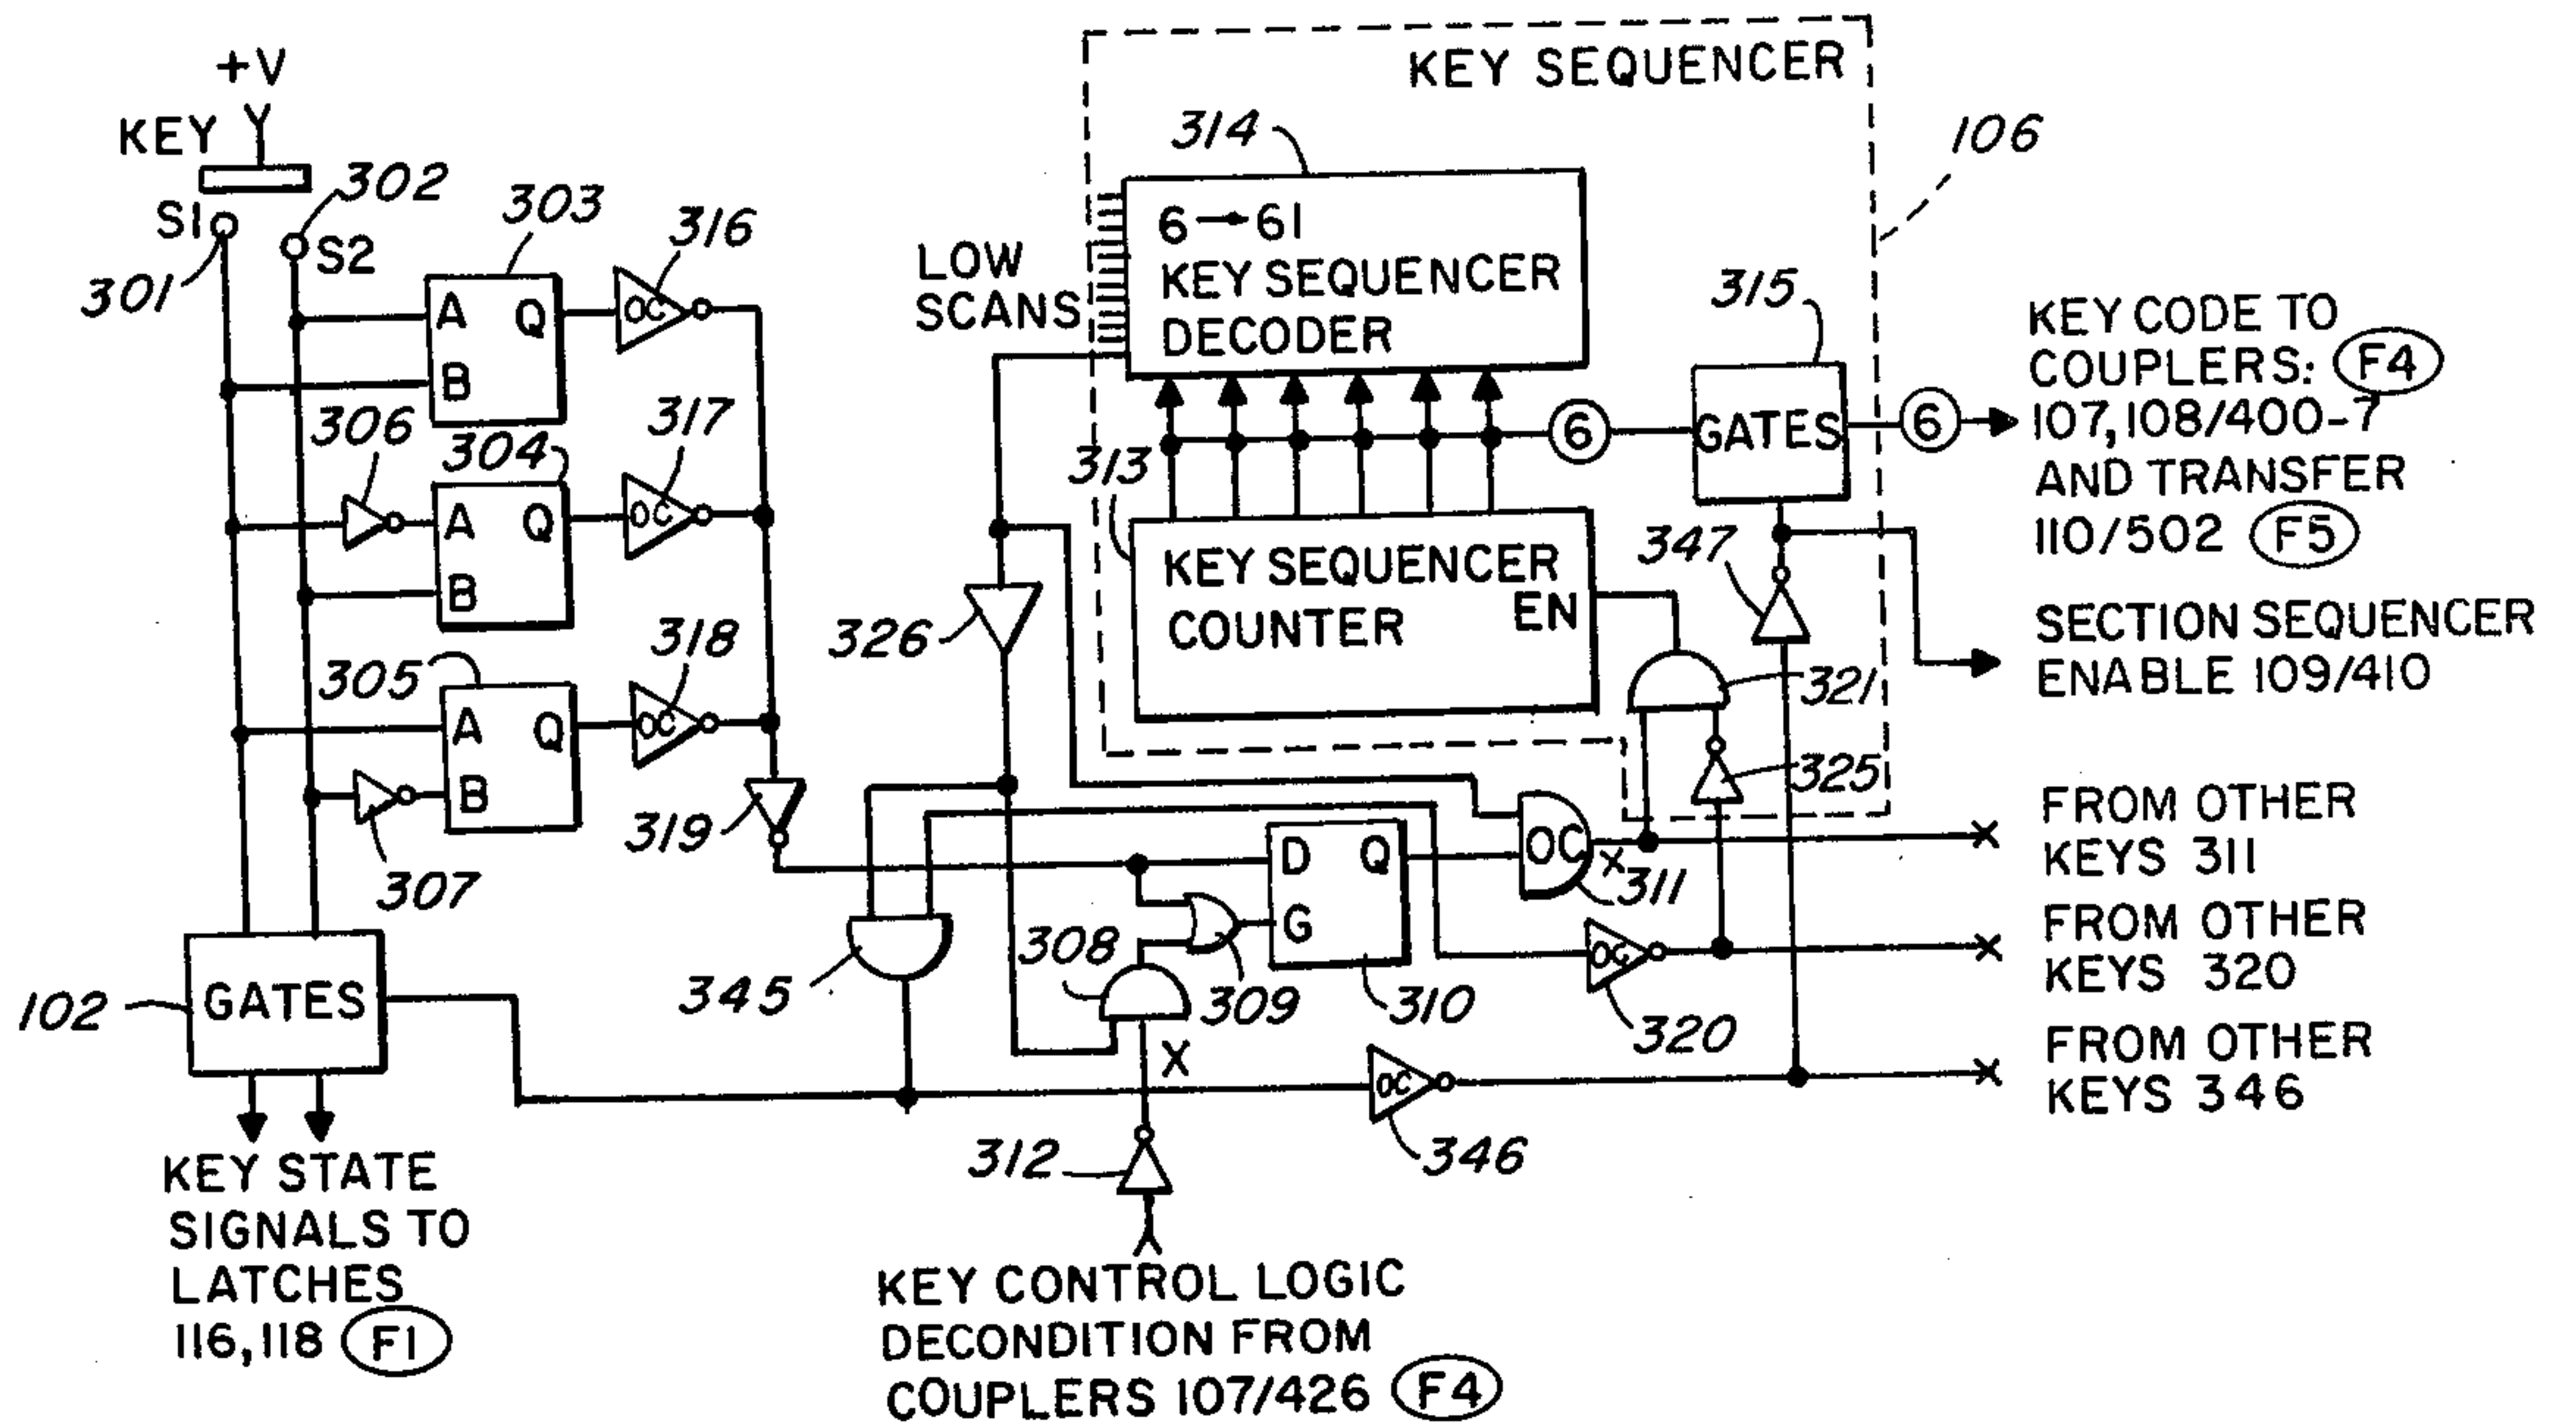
KEY SEQUENCER

+V

KEY

302

S1

S2

301

303

316

314

106

6→61
KEY SEQUENCER
DECODER

LOW SCANS

A Q
B

OC

315

KEY CODE TO COUPLERS: F4
107,108/400-7
AND TRANSFER
110/502 F5

306

304

317

A Q
B

OC

6

GATES

6

313

KEY SEQUENCER
COUNTER

EN

347

326

318

305

A Q
B

OC

SECTION SEQUENCER
ENABLE 109/410

321

325

319

307

D Q
G

OC

311

X

FROM OTHER
KEYS 311

FROM OTHER
KEYS 320

OC

320

308

309

310

345

102

GATES

X

OC

FROM OTHER
KEYS 346

346

312

KEY STATE
SIGNALS TO
LATCHES
116,118 F1

KEY CONTROL LOGIC
DECONDITION FROM
COUPLERS 107/426 F4